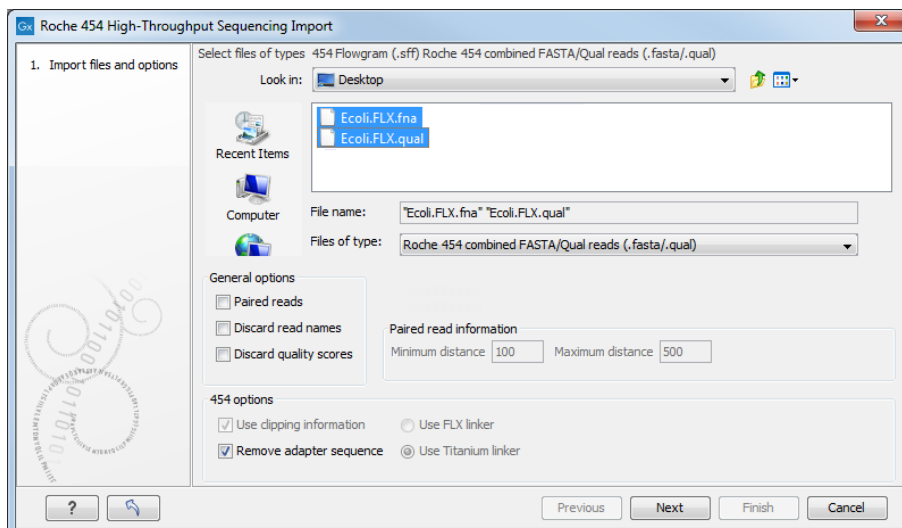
Gx Roche 454 High-Throughput Sequencing Import

1. Import files and options

Select files of types 454 Flowgram (.sff) Roche 454 combined FASTA/Qual reads (.fasta/.qual)

Look in: Desktop

Recent Items

Computer

Ecoli.FLX.fna
Ecoli.FLX.qual

File name: "Ecoli.FLX.fna" "Ecoli.FLX.qual"

Files of type: Roche 454 combined FASTA/Qual reads (.fasta/.qual)

General options
Paired reads
Discard read names
Discard quality scores

Paired read information
Minimum distance 100 Maximum distance 500

454 options
Use clipping information
Use FLX linker
Remove adapter sequence
Use Titanium linker

?

Previous Next Finish Cancel